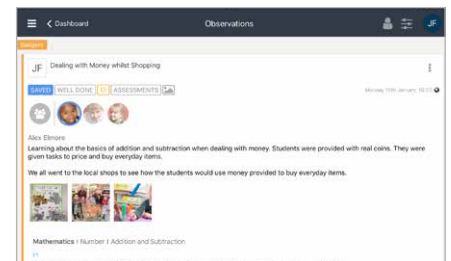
< Dashboard

Observations

JF

Category

JF

Dealing with Money whilst Shopping

SAVED

WELL DONE

ASSESSMENTS

Monday 11th January, 10:13

Alex Elmore

Learning about the basics of addition and subtraction when dealing with money. Students were provided with real coins. They were given tasks to price and buy everyday items.

We all went to the local shops to see how the students would use money provided to buy everyday items.

Mathematics | Number | Addition and Subtraction

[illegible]